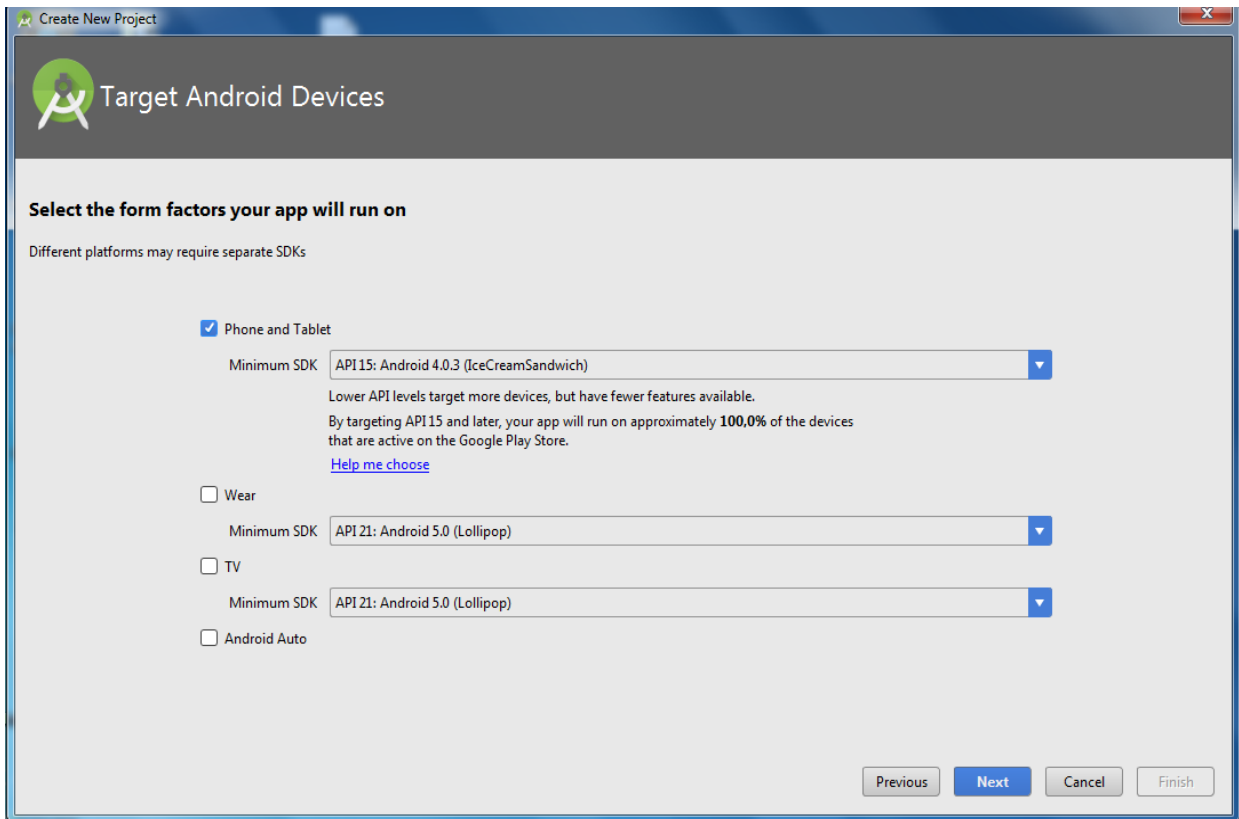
Create New Project

Target Android Devices

Select the form factors your app will run on

Different platforms may require separate SDKs

Phone and Tablet

Minimum SDK API 15: Android 4.0.3 (IceCreamSandwich)

Lower API levels target more devices, but have fewer features available.

By targeting API 15 and later, your app will run on approximately 100,0% of the devices that are active on the Google Play Store.

Help me choose

Wear

Minimum SDK API 21: Android 5.0 (Lollipop)

TV

Minimum SDK API 21: Android 5.0 (Lollipop)

Android Auto

Previous Next Cancel Finish